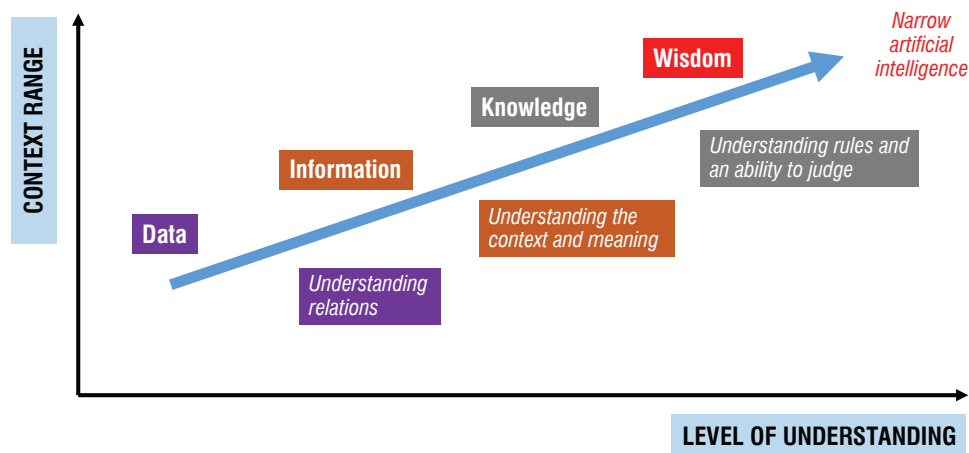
CONTEXT RANGE

Narrow artificial intelligence

Wisdom

Knowledge

Information

Data

Understanding rules and an ability to judge

Understanding the context and meaning

Understanding relations

LEVEL OF UNDERSTANDING